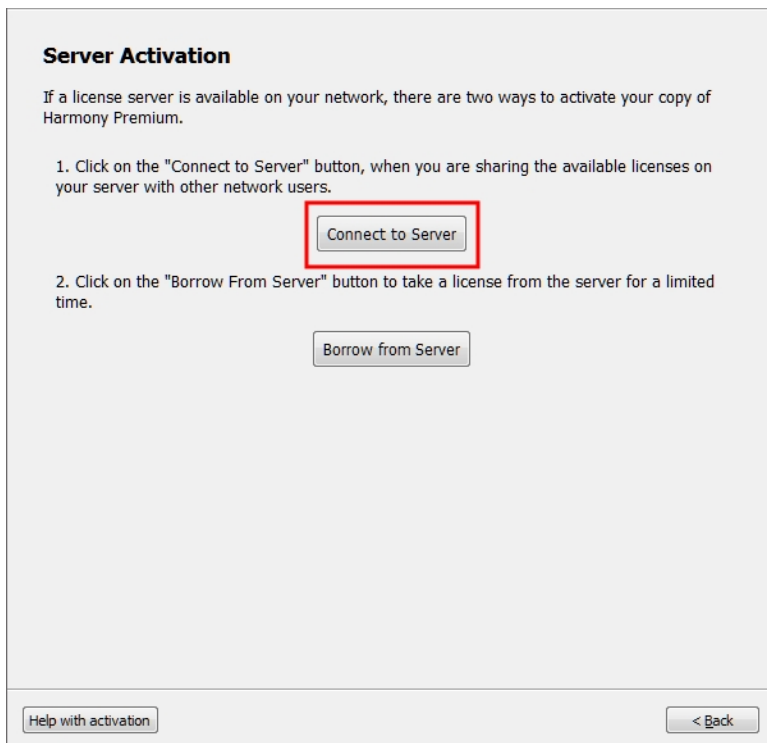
Server Activation

If a license server is available on your network, there are two ways to activate your copy of Harmony Premium.

1. Click on the "Connect to Server" button, when you are sharing the available licenses on your server with other network users.

Connect to Server

2. Click on the "Borrow From Server" button to take a license from the server for a limited time.

Borrow from Server

Help with activation

< Back